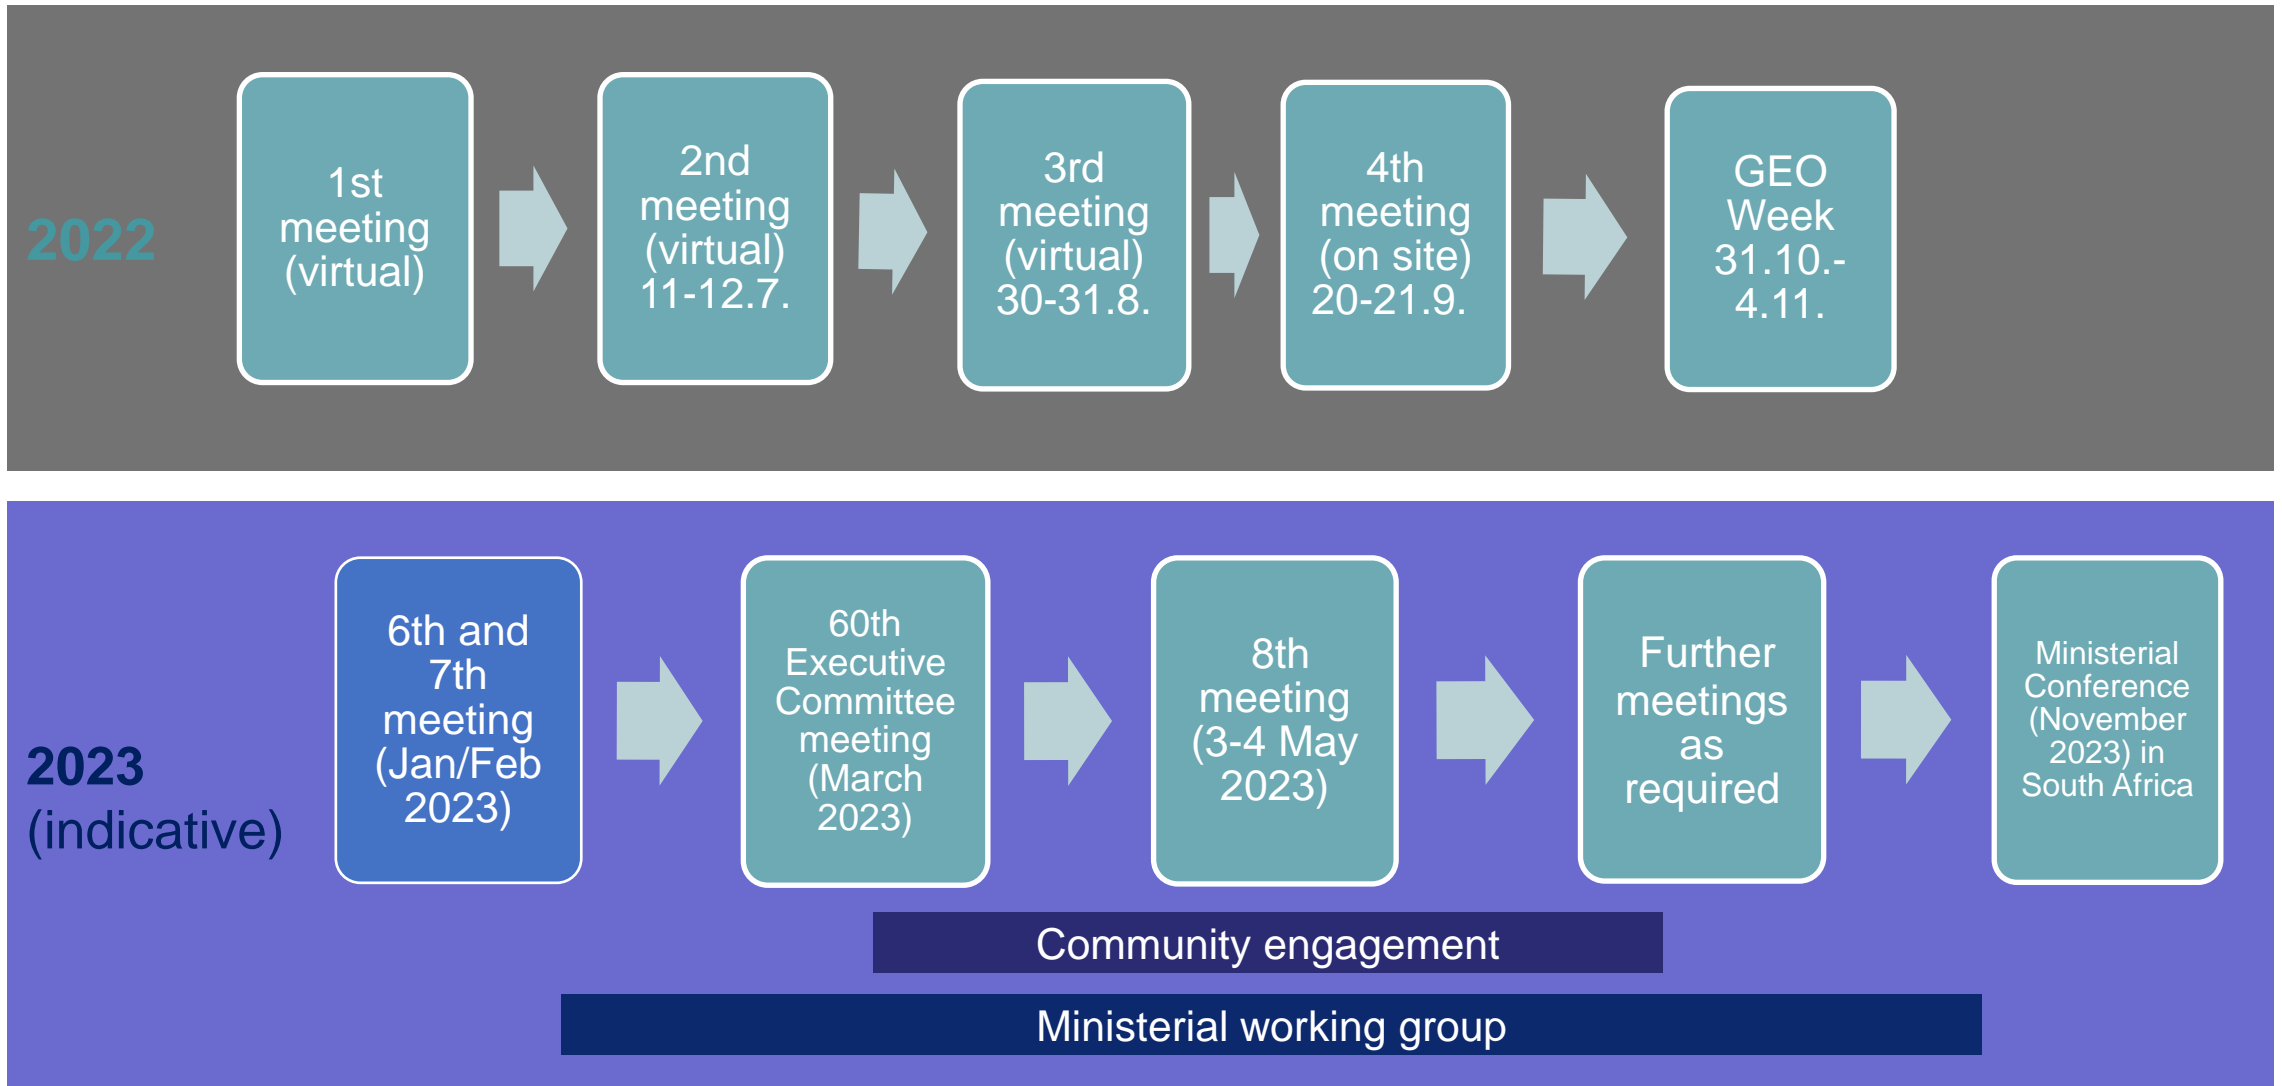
2022

1st meeting (virtual)

2nd meeting (virtual) 11-12.7.

3rd meeting (virtual) 30-31.8.

4th meeting (on site) 20-21.9.

GEO Week 31.10.- 4.11.

2023 (indicative)

6th and 7th meeting (Jan/Feb 2023)

60th Executive Committee meeting (March 2023)

8th meeting (3-4 May 2023)

Further meetings as required

Ministerial Conference (November 2023) in South Africa

Community engagement

Ministerial working group